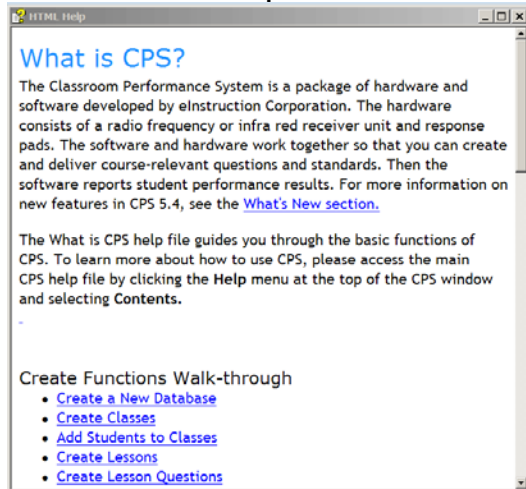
HTML Help

What is CPS?

The Classroom Performance System is a package of hardware and software developed by eInstruction Corporation. The hardware consists of a radio frequency or infra red receiver unit and response pads. The software and hardware work together so that you can create and deliver course-relevant questions and standards. Then the software reports student performance results. For more information on new features in CPS 5.4, see the What's New section.

The What is CPS help file guides you through the basic functions of CPS. To learn more about how to use CPS, please access the main CPS help file by clicking the Help menu at the top of the CPS window and selecting Contents.

Create Functions Walk-through

- Create a New Database
- Create Classes
- Add Students to Classes
- Create Lessons
- Create Lesson Questions